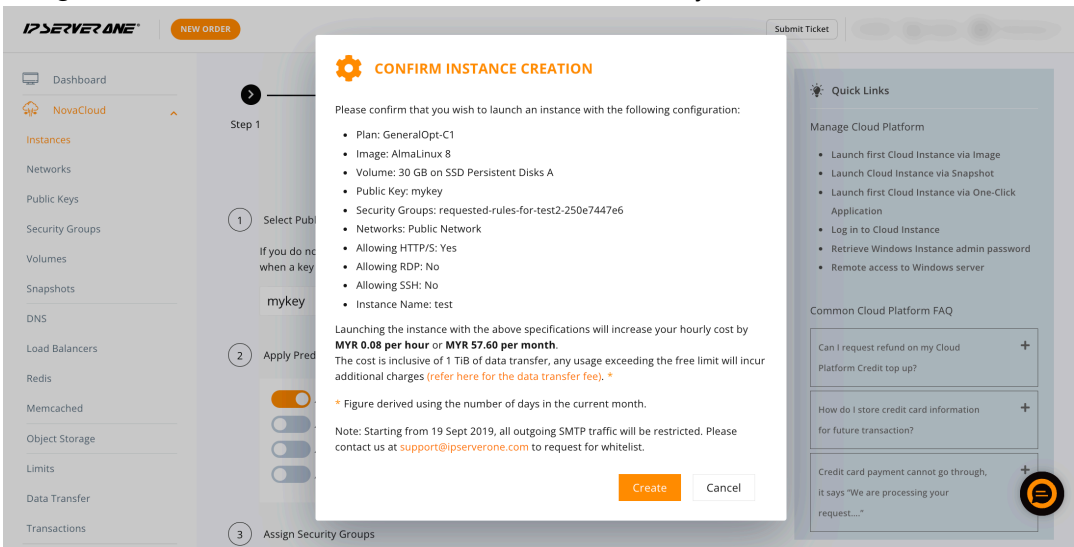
IPSERVERONE NEW ORDER

Submit Ticket

Dashboard
NovaCloud
Instances
Networks
Public Keys
Security Groups
Volumes
Snapshots
DNS
Load Balancers
Redis
Memcached
Object Storage
Limits
Data Transfer
Transactions

Step 1

1 Select Publ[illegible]
If you do no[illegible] when a key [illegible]
mykey

2 Apply Pred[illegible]

3 Assign Security Groups

CONFIRM INSTANCE CREATION

Please confirm that you wish to launch an instance with the following configuration:

- Plan: GeneralOpt-C1
- Image: AlmaLinux 8
- Volume: 30 GB on SSD Persistent Disks A
- Public Key: mykey
- Security Groups: requested-rules-for-test2-250e7447e6
- Networks: Public Network
- Allowing HTTP/S: Yes
- Allowing RDP: No
- Allowing SSH: No
- Instance Name: test

Launching the instance with the above specifications will increase your hourly cost by **MYR 0.08 per hour** or **MYR 57.60 per month**.
The cost is inclusive of 1 TiB of data transfer, any usage exceeding the free limit will incur additional charges (refer here for the data transfer fee). *

* Figure derived using the number of days in the current month.

Note: Starting from 19 Sept 2019, all outgoing SMTP traffic will be restricted. Please contact us at support@ipserverone.com to request for whitelist.

Create Cancel

Quick Links

Manage Cloud Platform
- Launch first Cloud Instance via Image
- Launch first Cloud Instance via Snapshot
- Launch first Cloud Instance via One-Click Application
- Log in to Cloud Instance
- Retrieve Windows Instance admin password
- Remote access to Windows server

Common Cloud Platform FAQ
Can I request refund on my Cloud Platform Credit top up? +
How do I store credit card information for future transaction? +
Credit card payment cannot go through, it says "We are processing your request...." +